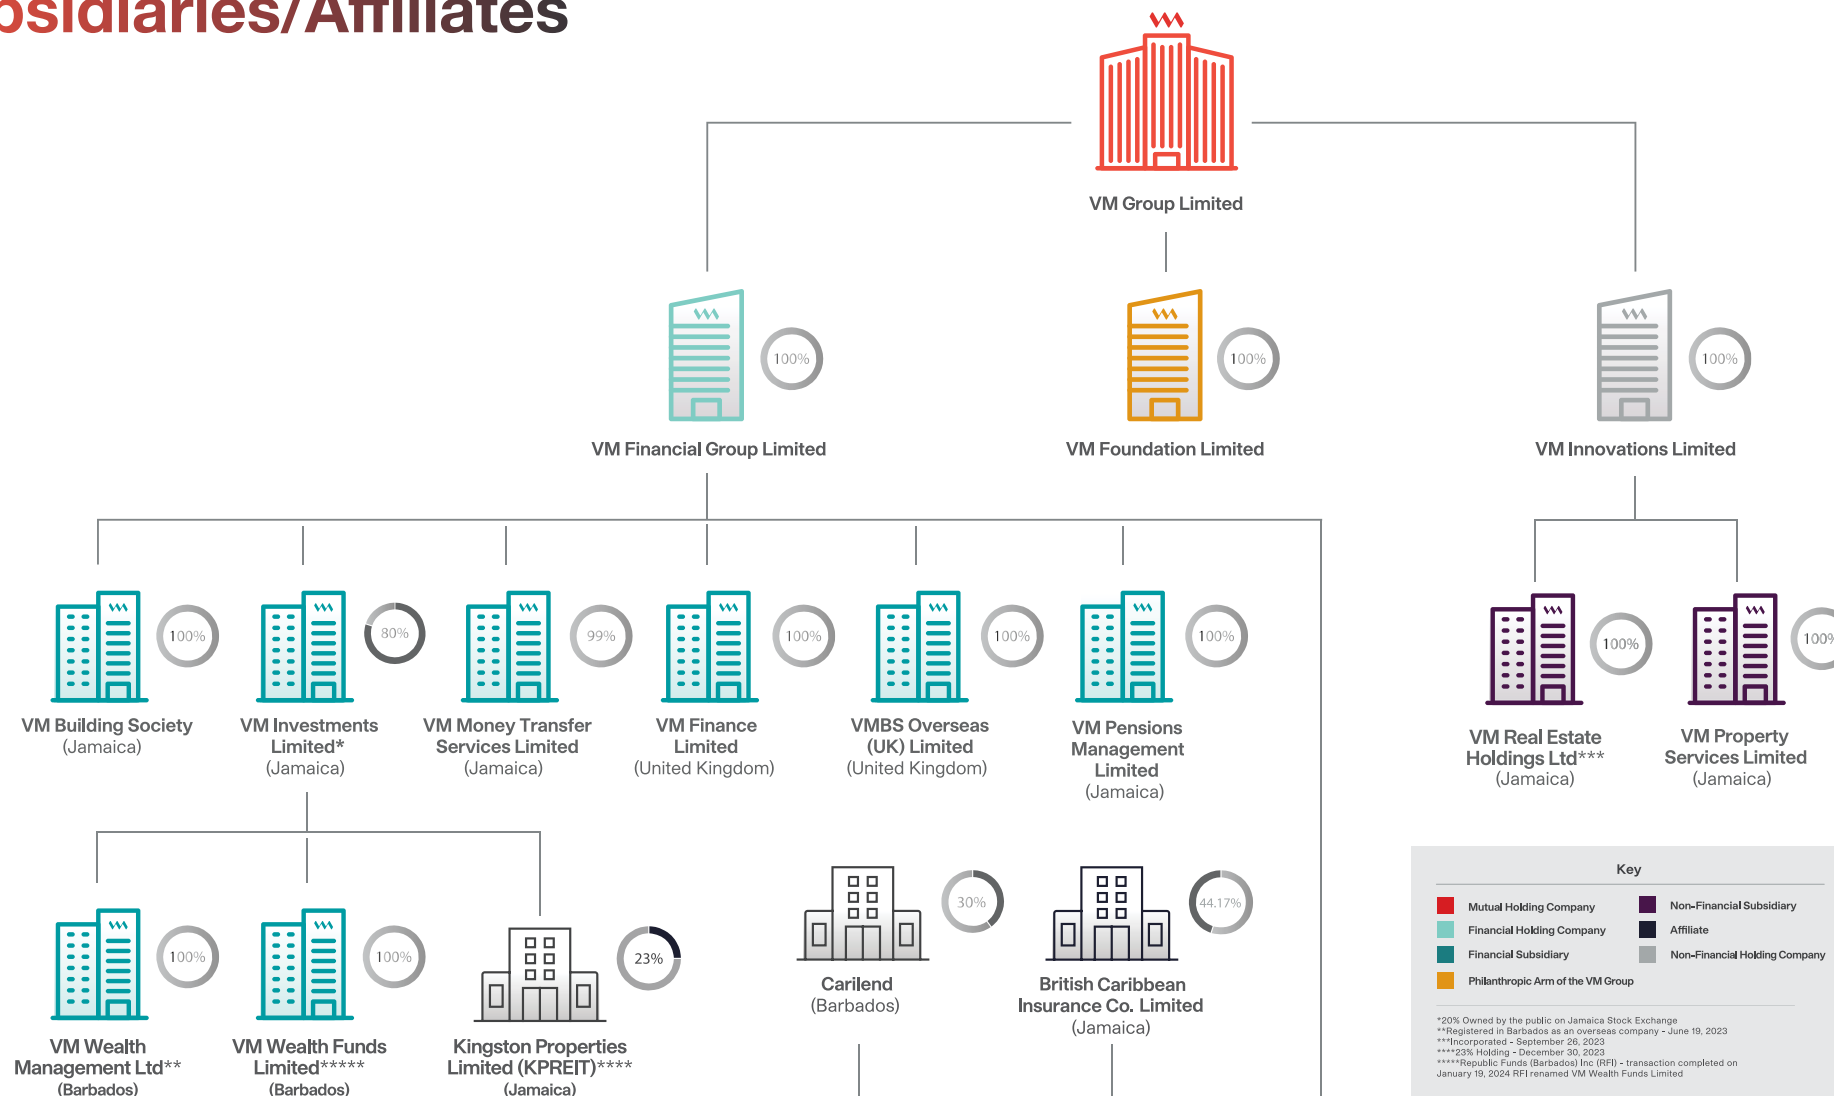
bsidiaries/Affiliates

VM Group Limited

100%
VM Financial Group Limited

100%
VM Foundation Limited

100%
VM Innovations Limited

100%
VM Building Society
(Jamaica)

80%
VM Investments Limited*
(Jamaica)

99%
VM Money Transfer Services Limited
(Jamaica)

100%
VM Finance Limited
(United Kingdom)

100%
VMBS Overseas (UK) Limited
(United Kingdom)

100%
VM Pensions Management Limited
(Jamaica)

100%
VM Real Estate Holdings Ltd***
(Jamaica)

100%
VM Property Services Limited
(Jamaica)

100%
VM Wealth Management Ltd**
(Barbados)

100%
VM Wealth Funds Limited*****
(Barbados)

23%
Kingston Properties Limited (KPREIT)****
(Jamaica)

30%
Carilend
(Barbados)

44.17%
British Caribbean Insurance Co. Limited
(Jamaica)

Key
Mutual Holding Company
Financial Holding Company
Financial Subsidiary
Philanthropic Arm of the VM Group
Non-Financial Subsidiary
Affiliate
Non-Financial Holding Company

*20% Owned by the public on Jamaica Stock Exchange
**Registered in Barbados as an overseas company - June 19, 2023
***Incorporated - September 26, 2023
****23% Holding - December 30, 2023
*****Republic Funds (Barbados) Inc (RFI) - transaction completed on January 19, 2024 RFI renamed VM Wealth Funds Limited